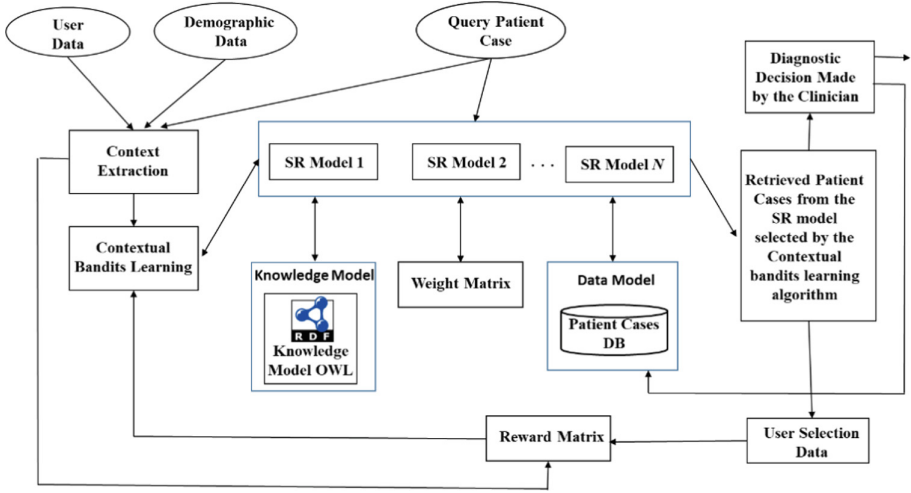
User Data

Demographic Data

Query Patient Case

Diagnostic Decision Made by the Clinician

Context Extraction

SR Model 1

SR Model 2

. . .

SR Model $N$

Retrieved Patient Cases from the SR model selected by the Contextual bandits learning algorithm

Contextual Bandits Learning

Knowledge Model

RDF

Knowledge Model OWL

Weight Matrix

Data Model

Patient Cases DB

Reward Matrix

User Selection Data